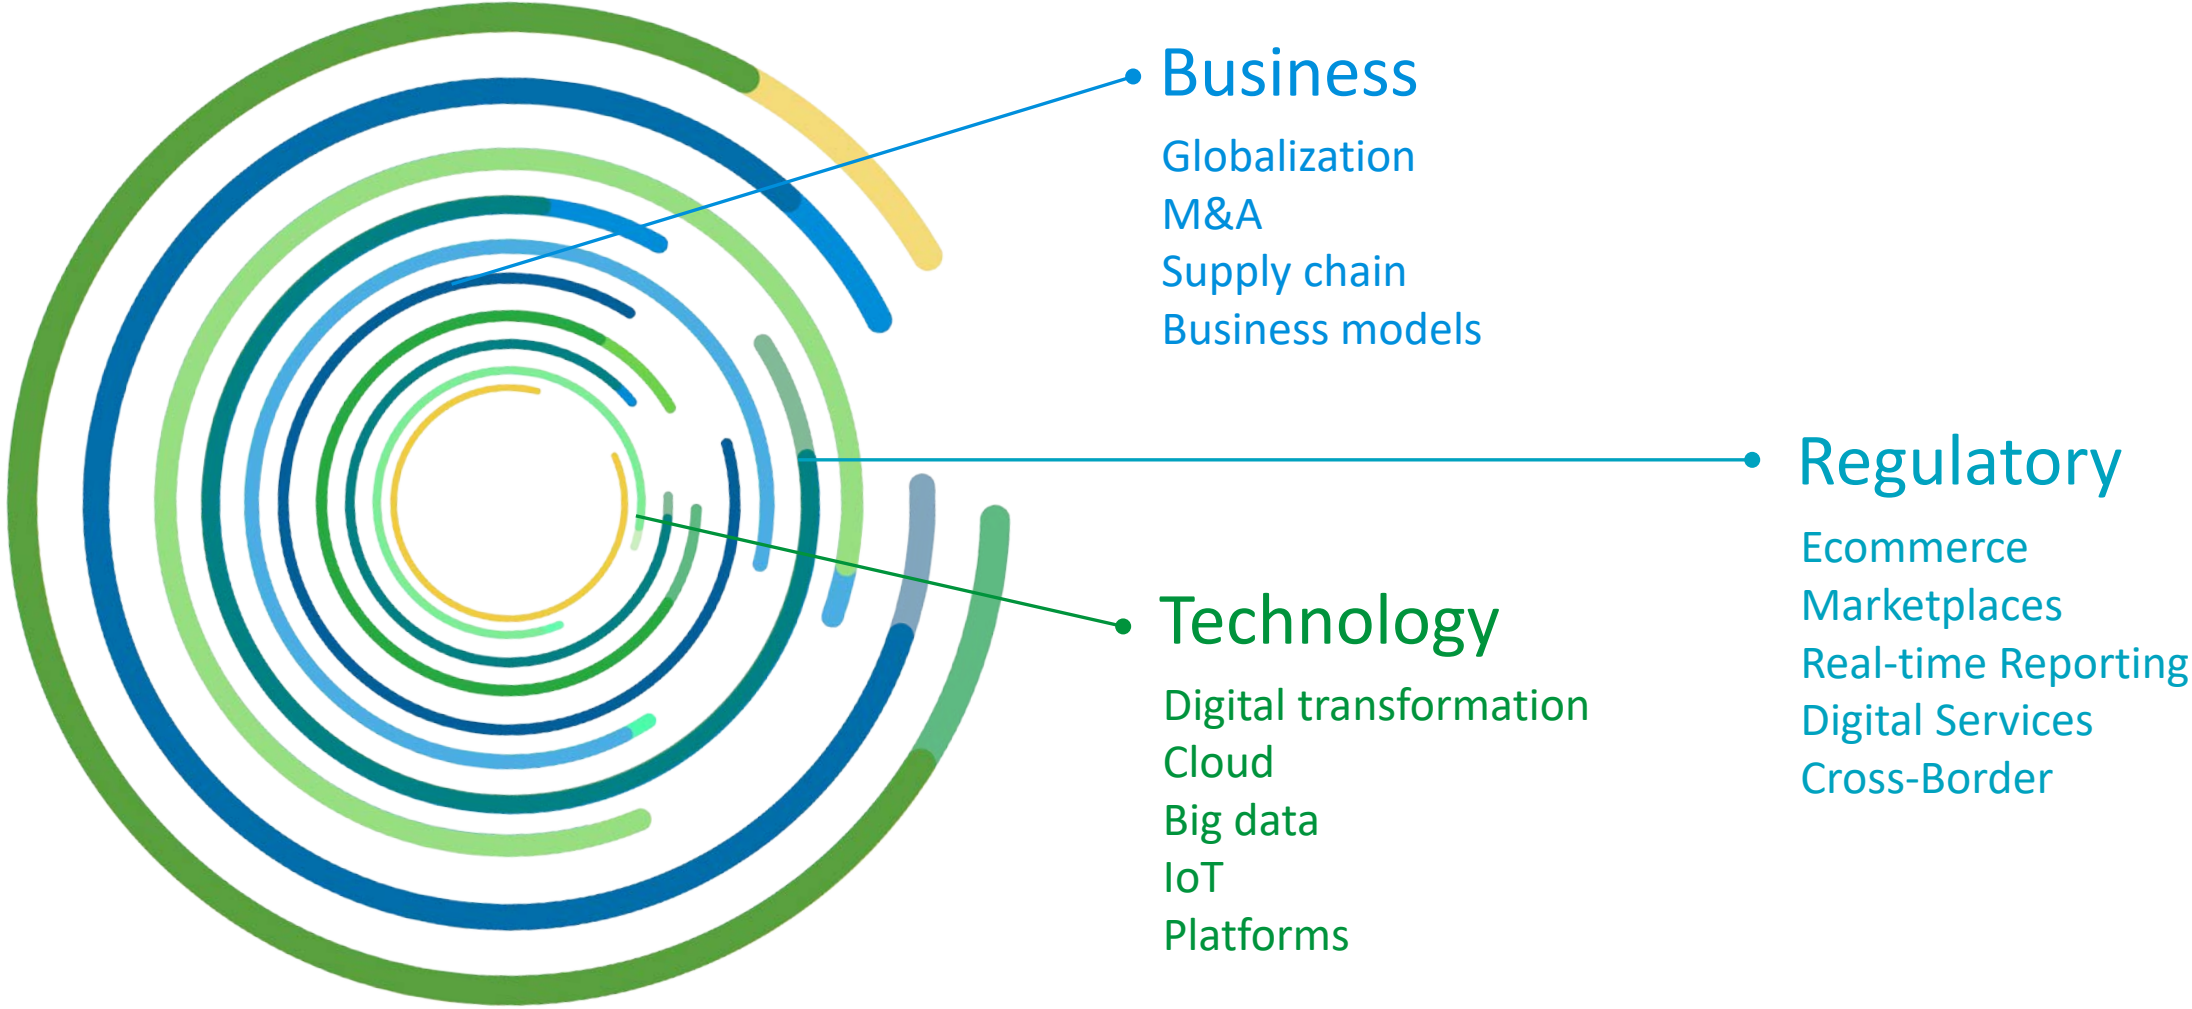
Business

Globalization
M&A
Supply chain
Business models

Regulatory

Ecommerce
Marketplaces
Real-time Reporting
Digital Services
Cross-Border

Technology

Digital transformation
Cloud
Big data
IoT
Platforms